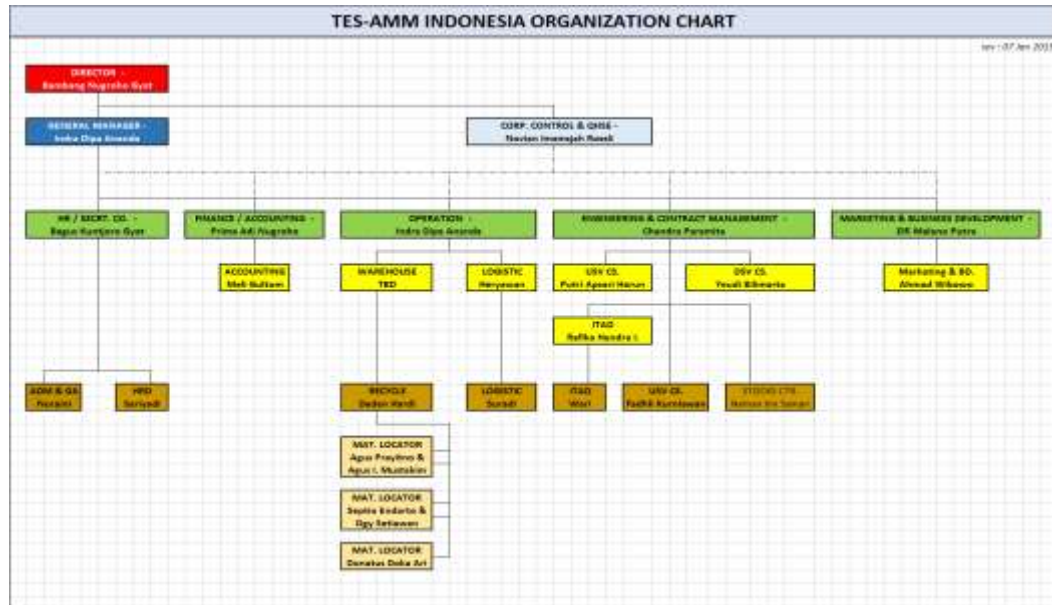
TES-AMM INDONESIA ORGANIZATION CHART

rev : 07 Jan 2015

DIRECTOR -
Bambang Nugroho Gyat

GENERAL MANAGER -
Indra Dipa Ananda

CORP. CONTROL & QHSE -
Navian Irsansyah Ruesli

HR / SECRT. CO. -
Bagus Kuntjoro Gyat

FINANCE / ACCOUNTING -
Prima Adi Nugraha

OPERATION -
Indra Dipa Ananda

ENGINEERING & CONTRACT MANAGEMENT -
Chandra Paramita

MARKETING & BUSINESS DEVELOPMENT -
DR Malana Putra

ACCOUNTING
Meli Sulitam

WAREHOUSE
TBD

LOGISTIC
Heryawan

USV CO.
Putri Apsari Harun

DSV CO.
Yosali Bilmanto

Marketing & BD.
Ahmad Wibowo

ITAD
Rafika Nandra L

ADM & GA
Nuraini

HRD
Suriyadi

RECYCLE
Dedon Hendi

LOGISTIC
Suradi

ITAD
Wari

USV CE.
Radhit Kurniawan

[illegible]

MAT. LOCATOR
Agus Prayitno &
Agus I. Mustakim

MAT. LOCATOR
Septia Endarto &
Ogy Setiawan

MAT. LOCATOR
Donatus Doko Ari